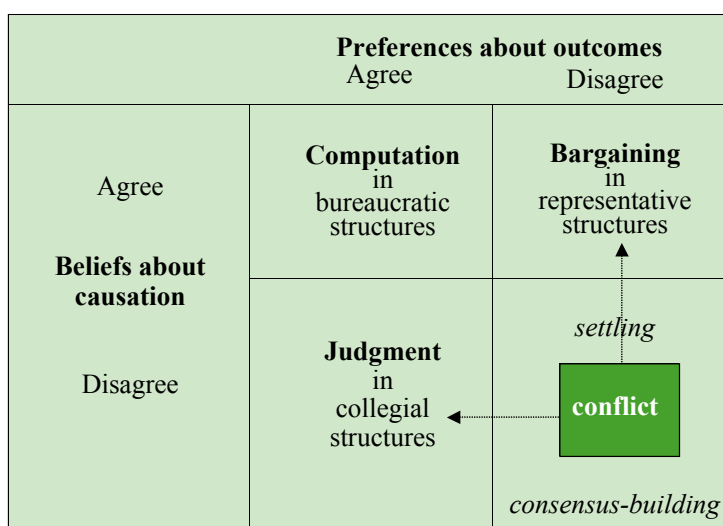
Preferences about outcomes
Agree Disagree

Agree

Beliefs about causation

Disagree

Computation in bureaucratic structures

Bargaining in representative structures

settling

Judgment in collegial structures

conflict

consensus-building